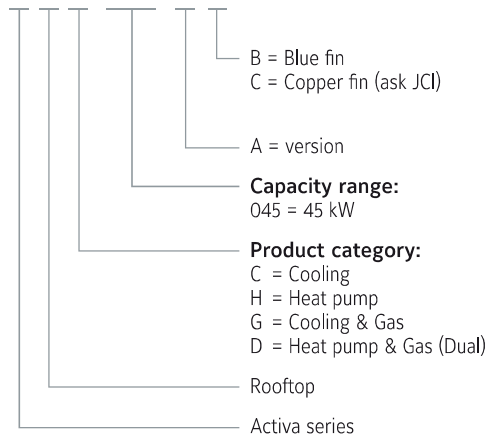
B = Blue fin
C = Copper fin (ask JCI)

A = version

**Capacity range:**
045 = 45 kW

**Product category:**
C = Cooling
H = Heat pump
G = Cooling & Gas
D = Heat pump & Gas (Dual)

Rooftop

Activa series